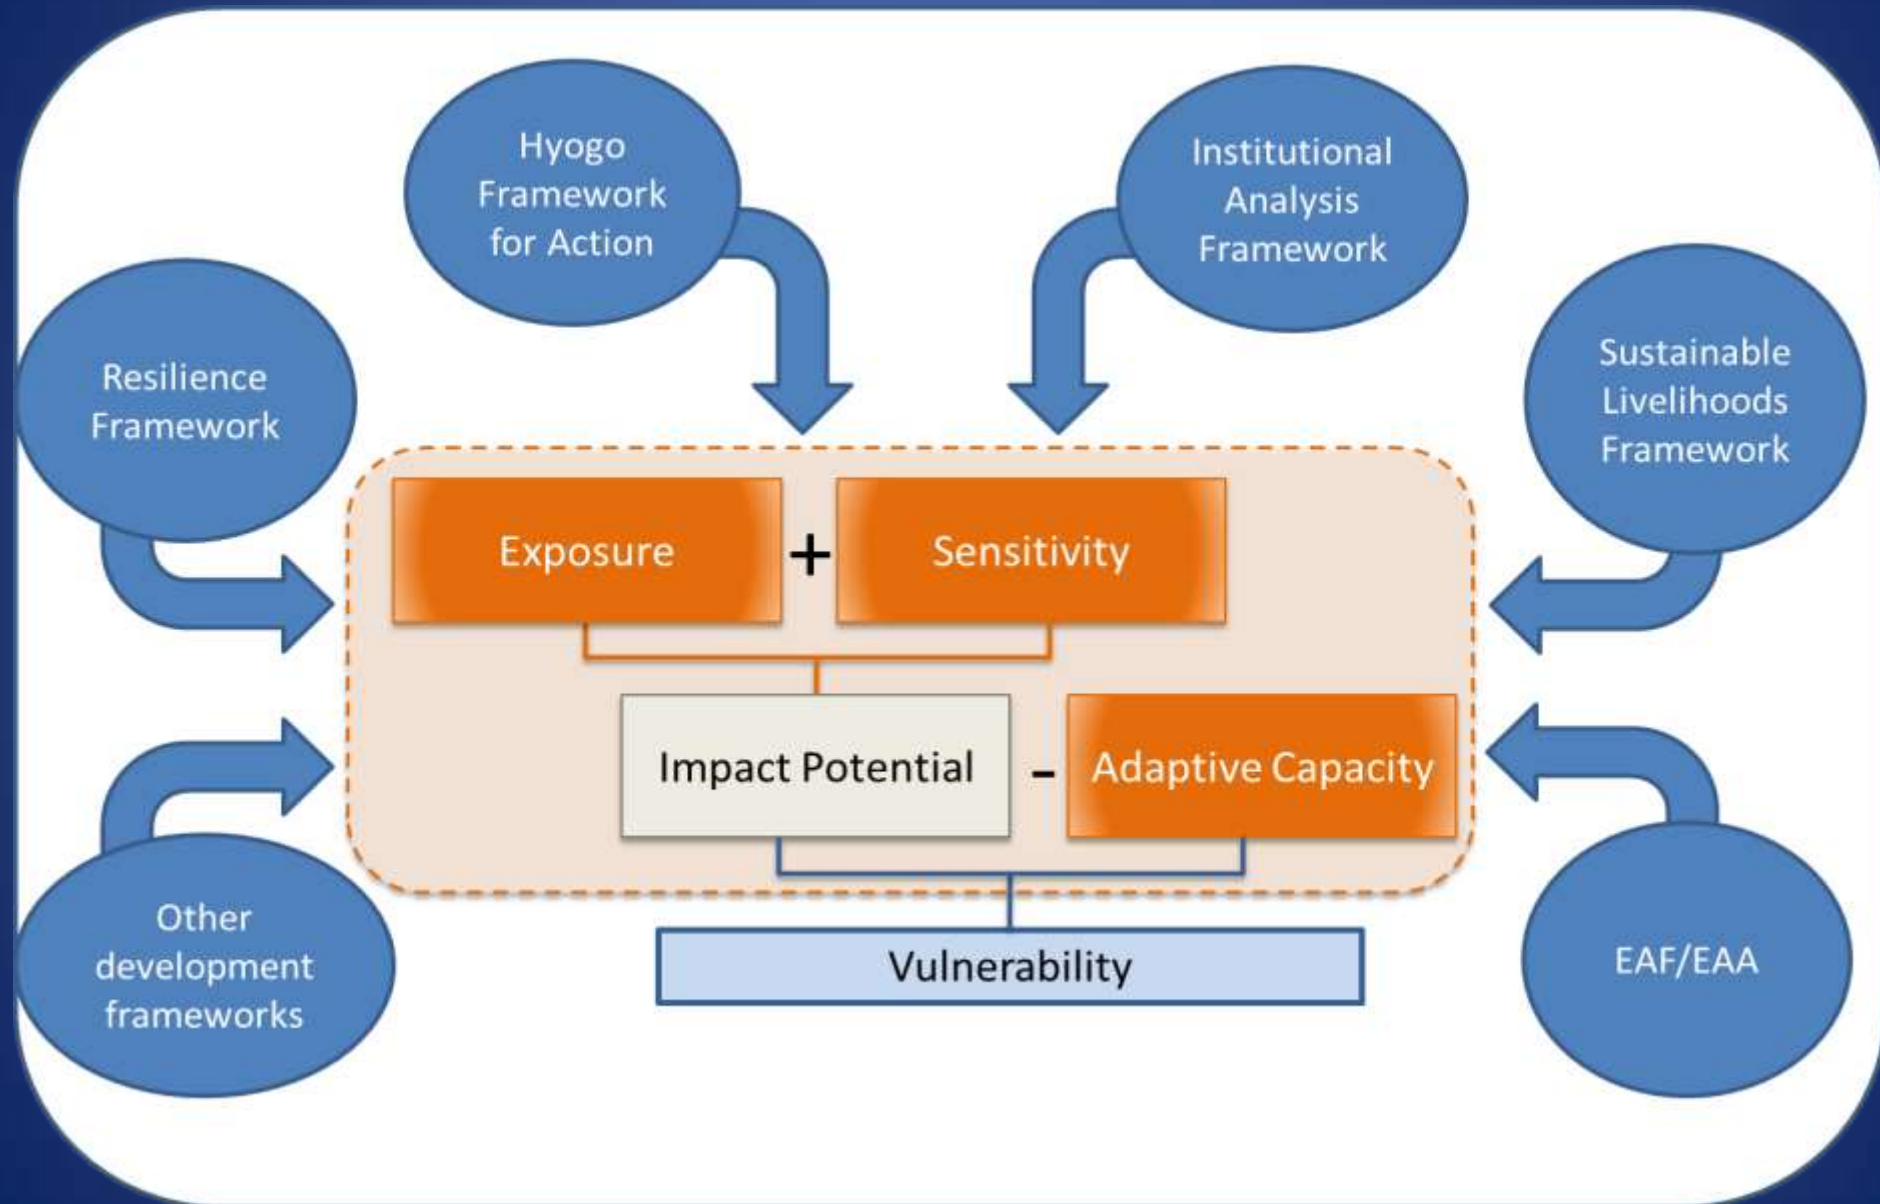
Hyogo Framework for Action

Institutional Analysis Framework

Resilience Framework

Sustainable Livelihoods Framework

Exposure + Sensitivity

Impact Potential - Adaptive Capacity

Other development frameworks

EAF/EAA

Vulnerability